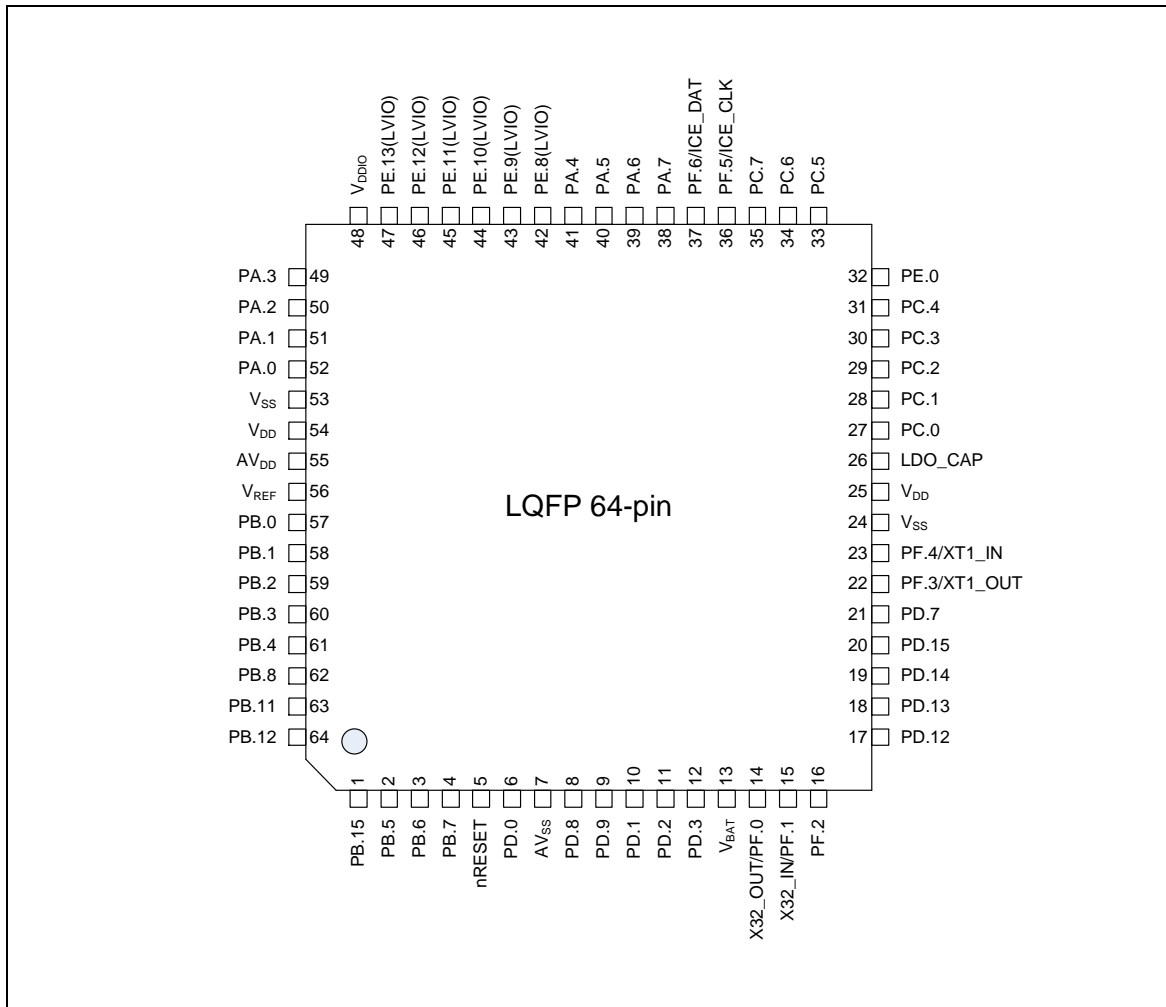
$V_{DDIO}$ PE.13(LVIO) PE.12(LVIO) PE.11(LVIO) PE.10(LVIO) PE.9(LVIO) PE.8(LVIO) PA.4 PA.5 PA.6 PA.7 PF.6/ICE_DAT PF.5/ICE_CLK PC.7 PC.6 PC.5

48 47 46 45 44 43 42 41 40 39 38 37 36 35 34 33

PA.3 49
PA.2 50
PA.1 51
PA.0 52
$V_{SS}$ 53
$V_{DD}$ 54
$AV_{DD}$ 55
$V_{REF}$ 56
PB.0 57
PB.1 58
PB.2 59
PB.3 60
PB.4 61
PB.8 62
PB.11 63
PB.12 64

LQFP 64-pin

32 PE.0
31 PC.4
30 PC.3
29 PC.2
28 PC.1
27 PC.0
26 LDO_CAP
25 $V_{DD}$
24 $V_{SS}$
23 PF.4/XT1_IN
22 PF.3/XT1_OUT
21 PD.7
20 PD.15
19 PD.14
18 PD.13
17 PD.12

1 2 3 4 5 6 7 8 9 10 11 12 13 14 15 16

PB.15 PB.5 PB.6 PB.7 nRESET PD.0 $AV_{SS}$ PD.8 PD.9 PD.1 PD.2 PD.3 $V_{BAT}$ X32_OUT/PF.0 X32_IN/PF.1 PF.2